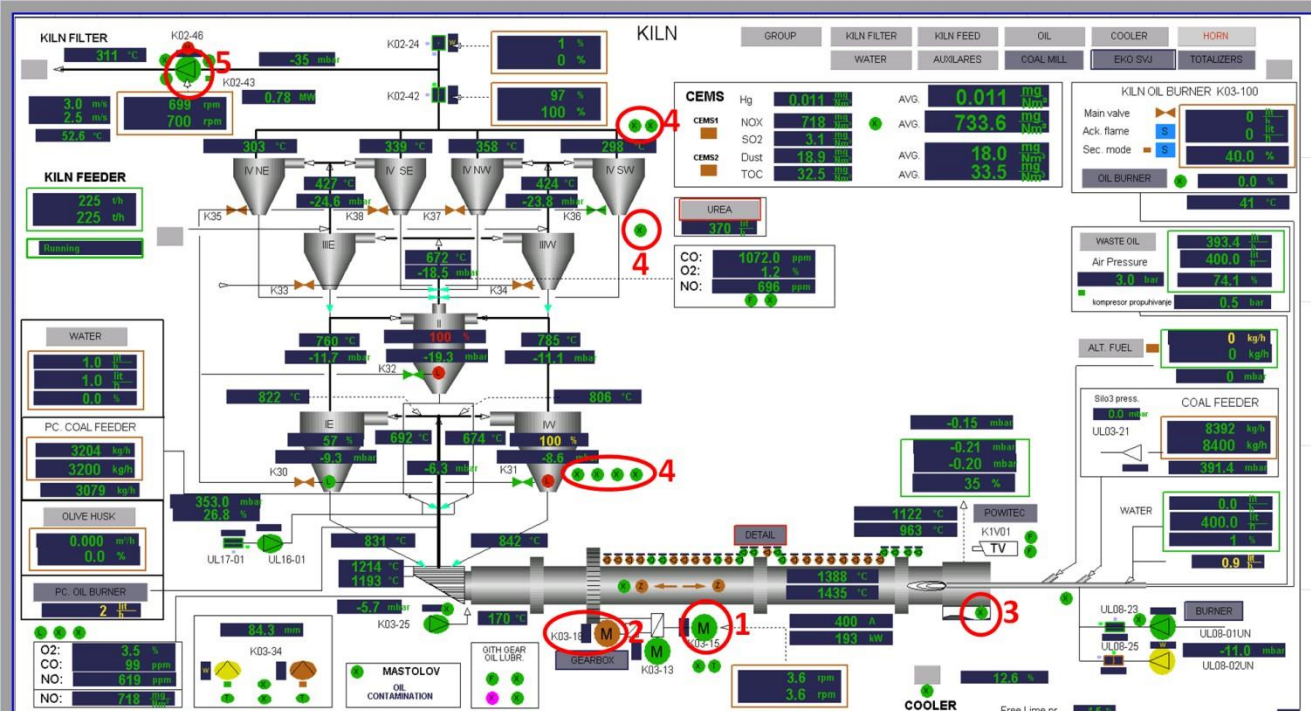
KILN

GROUP | KILN FILTER | KILN FEED | OIL | COOLER | HORN
WATER | AUXILARES | COAL MILL | EKO SVJ | TOTALIZERS

KILN FILTER
K02-46
5
311 °C
-35 mbar
K02-43
3.0 m/s
2.5 m/s
52.6 °C
699 rpm
700 rpm
0.78 MW

K02-24
1 %
0 %
K02-42
97 %
100 %

4

CEMS
Hg 0.011 mg/Nm3 AVG. 0.011 mg/Nm3
CEMS1
NOX 718 mg/Nm3 AVG. 733.6 mg/Nm3
SO2 3.1 mg/Nm3
CEMS2
Dust 18.9 mg/Nm3 AVG. 18.0 mg/Nm3
TOC 32.5 mg/Nm3 AVG. 33.5 mg/Nm3

KILN OIL BURNER K03-100
Main valve 0 lit/h
Ack. flame 0 lit/h
Sec. mode 40.0 %
OIL BURNER 0.0 %
41 °C

KILN FEEDER
225 t/h
225 t/h
Running

303 °C IV NE
339 °C IV SE
358 °C IV NW
298 °C IV SW
427 °C
-24.6 mbar
424 °C
-23.8 mbar
K35 K38 K37 K36
UREA
370 lit/h
4

IIIE IIIW
672 °C
-18.5 mbar
K33 K34

CO: 1072.0 ppm
O2: 1.2 %
NO: 696 ppm

WASTE OIL
393.4 lit/h
Air Pressure 400.0 lit/h
3.0 bar 74.1 %
kompresor propuhivanje 0.5 bar

II
100 %
-19.3 mbar
760 °C
-11.7 mbar
785 °C
-11.1 mbar
K32

ALT. FUEL
0 kg/h
0 kg/h
0 mbar

WATER
1.0 lit/h
1.0 lit/h
0.0 %

822 °C
806 °C

IE IW
57 %
692 °C
674 °C
100 %
-9.3 mbar
-6.3 mbar
-8.6 mbar
K30 K31
4

PC. COAL FEEDER
3204 kg/h
3200 kg/h
3079 kg/h

353.0 mbar
26.8 %

OLIVE HUSK
0.000 m3/h
0.0 %
UL17-01 UL16-01

PC. OIL BURNER
2 lit/h

831 °C
842 °C
1214 °C
1193 °C
-5.7 mbar
K03-25
170 °C

Silo3 press.
0.0 mbar
COAL FEEDER
UL03-21
8392 kg/h
8400 kg/h
391.4 mbar

-0.15 mbar
-0.21 mbar
-0.20 mbar
35 %

1122 °C
963 °C
POWITEC
K1V01
TV

WATER
0.0 lit/h
400.0 lit/h
1 %
0.9 lit/h

DETAIL
1388 °C
1435 °C
3

K03-18 M 2
M 1
K03-15
M
K03-13
GEARBOX
400 A
193 kW
3.6 rpm
3.6 rpm

UL08-23
BURNER
UL08-01UN
UL08-25
-11.0 mbar
UL08-02UN

84.3 mm
K03-34

MASTOLOV
OIL CONTAMINATION

GITH GEAR OIL LUBR.

O2: 3.5 %
CO: 99 ppm
NO: 619 ppm
NO: 718 mg/Nm3

12.6 %
COOLER
Free Lime pr